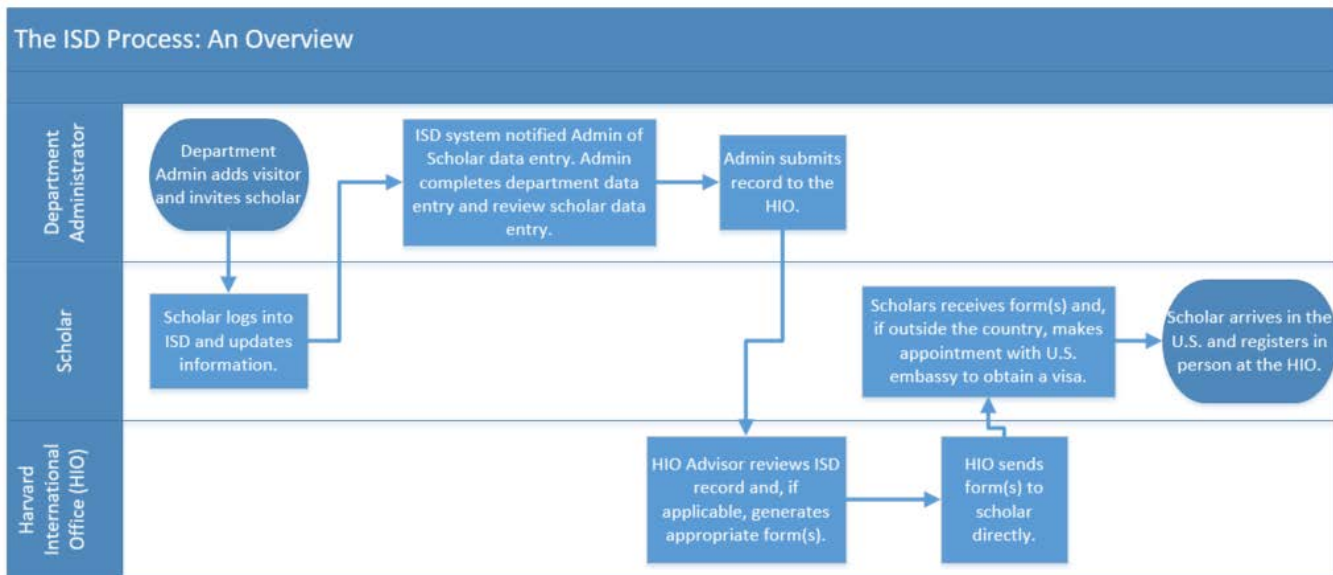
The ISD Process: An Overview

Department Administrator

Department Admin adds visitor and invites scholar

ISD system notified Admin of Scholar data entry. Admin completes department data entry and review scholar data entry.

Admin submits record to the HIO.

Scholar

Scholar logs into ISD and updates information.

Scholars receives form(s) and, if outside the country, makes appointment with U.S. embassy to obtain a visa.

Scholar arrives in the U.S. and registers in person at the HIO.

Harvard International Office (HIO)

HIO Advisor reviews ISD record and, if applicable, generates appropriate form(s).

HIO sends form(s) to scholar directly.